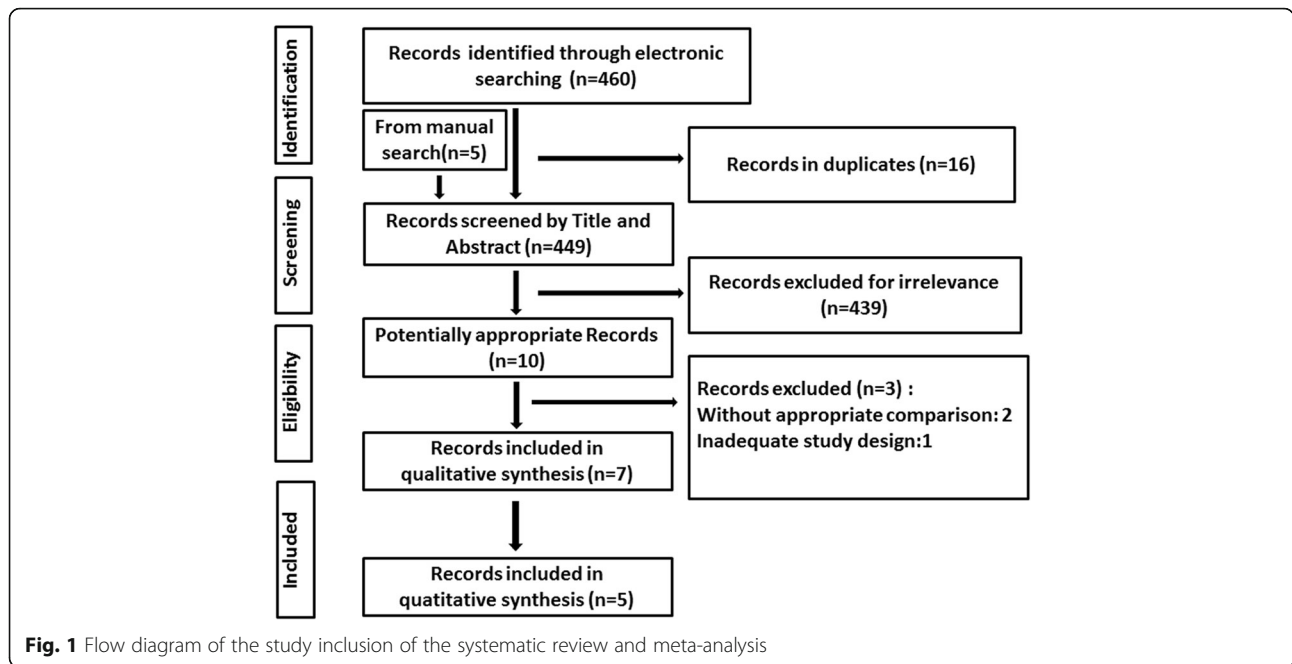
Identification

Records identified through electronic searching (n=460)

From manual search(n=5)

Records in duplicates (n=16)

Screening

Records screened by Title and Abstract (n=449)

Records excluded for irrelevance (n=439)

Eligibility

Potentially appropriate Records (n=10)

Records excluded (n=3) :
Without appropriate comparison: 2
Inadequate study design:1

Records included in qualitative synthesis (n=7)

Included

Records included in quatitative synthesis (n=5)

**Fig. 1** Flow diagram of the study inclusion of the systematic review and meta-analysis